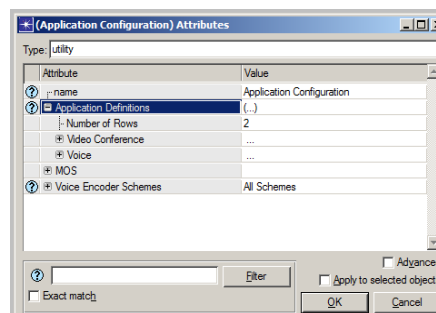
(Application Configuration) Attributes

Type: utility

| Attribute | Value |
|---|---|
| ? name | Application Configuration |
| ? ⊟ Application Definitions | (...) |
| Number of Rows | 2 |
| ⊞ Video Conference | ... |
| ⊞ Voice | ... |
| ⊞ MOS | |
| ? ⊞ Voice Encoder Schemes | All Schemes |

?

Filter

Exact match

Advan

Apply to selected object

OK

Cancel